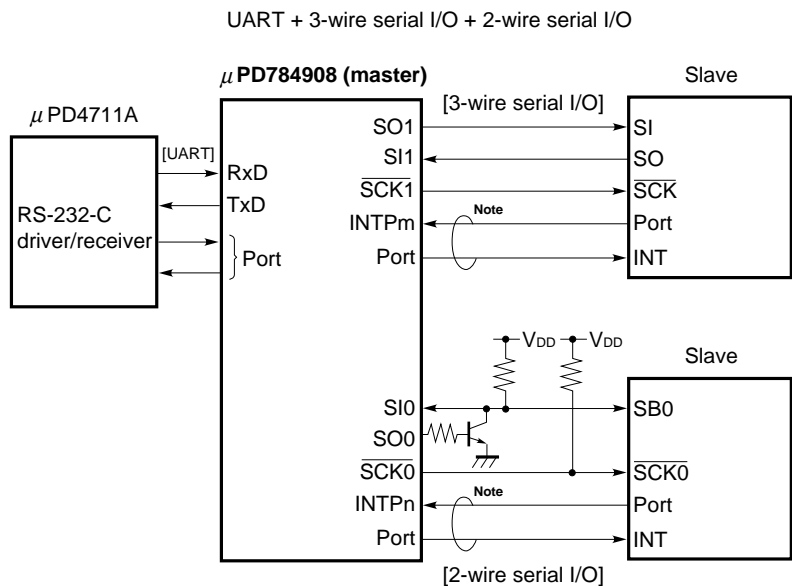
UART + 3-wire serial I/O + 2-wire serial I/O

$\mu$PD784908 (master)

Slave

[3-wire serial I/O]

$\mu$PD4711A

SO1
SI1
$\overline{SCK1}$
INTPm
Port

SI
SO
$\overline{SCK}$
Port
INT

Note

[UART]
RxD
TxD
Port

RS-232-C driver/receiver

$V_{DD}$
$V_{DD}$

Slave

SI0
SO0
$\overline{SCK0}$
INTPn
Port

SB0
$\overline{SCK0}$
Port
INT

Note

[2-wire serial I/O]